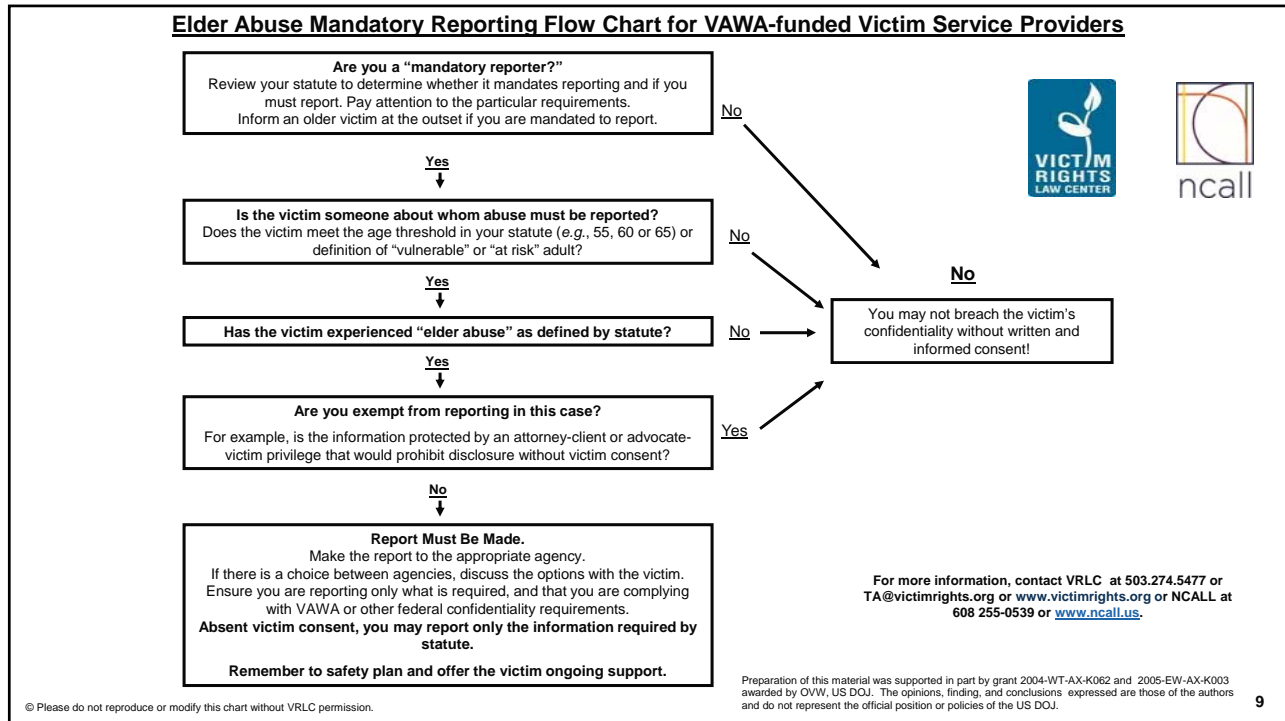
Elder Abuse Mandatory Reporting Flow Chart for VAWA-funded Victim Service Providers

Are you a "mandatory reporter?"
Review your statute to determine whether it mandates reporting and if you must report. Pay attention to the particular requirements. Inform an older victim at the outset if you are mandated to report.

No

Yes

Is the victim someone about whom abuse must be reported?
Does the victim meet the age threshold in your statute (e.g., 55, 60 or 65) or definition of "vulnerable" or "at risk" adult?

No

Yes

Has the victim experienced "elder abuse" as defined by statute?

No

Yes

Are you exempt from reporting in this case?
For example, is the information protected by an attorney-client or advocate-victim privilege that would prohibit disclosure without victim consent?

Yes

No

Report Must Be Made.
Make the report to the appropriate agency.
If there is a choice between agencies, discuss the options with the victim.
Ensure you are reporting only what is required, and that you are complying with VAWA or other federal confidentiality requirements.
Absent victim consent, you may report only the information required by statute.

Remember to safety plan and offer the victim ongoing support.

VICTIM RIGHTS LAW CENTER

ncall

No

You may not breach the victim's confidentiality without written and informed consent!

For more information, contact VRLC at 503.274.5477 or TA@victimrights.org or www.victimrights.org or NCALL at 608 255-0539 or www.ncall.us.

Preparation of this material was supported in part by grant 2004-WT-AX-K062 and 2005-EW-AX-K003 awarded by OVW, US DOJ. The opinions, finding, and conclusions expressed are those of the authors and do not represent the official position or policies of the US DOJ.

9

© Please do not reproduce or modify this chart without VRLC permission.